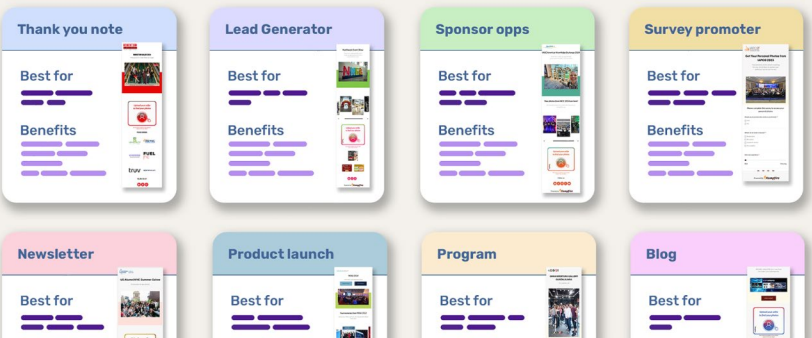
Thank you note

Best for

Benefits

truv

Lead Generator

Best for

Benefits

Sponsor opps

Best for

Benefits

Survey promoter

Best for

Benefits

Newsletter

Best for

Product launch

Best for

Program

Best for

Blog

Best for